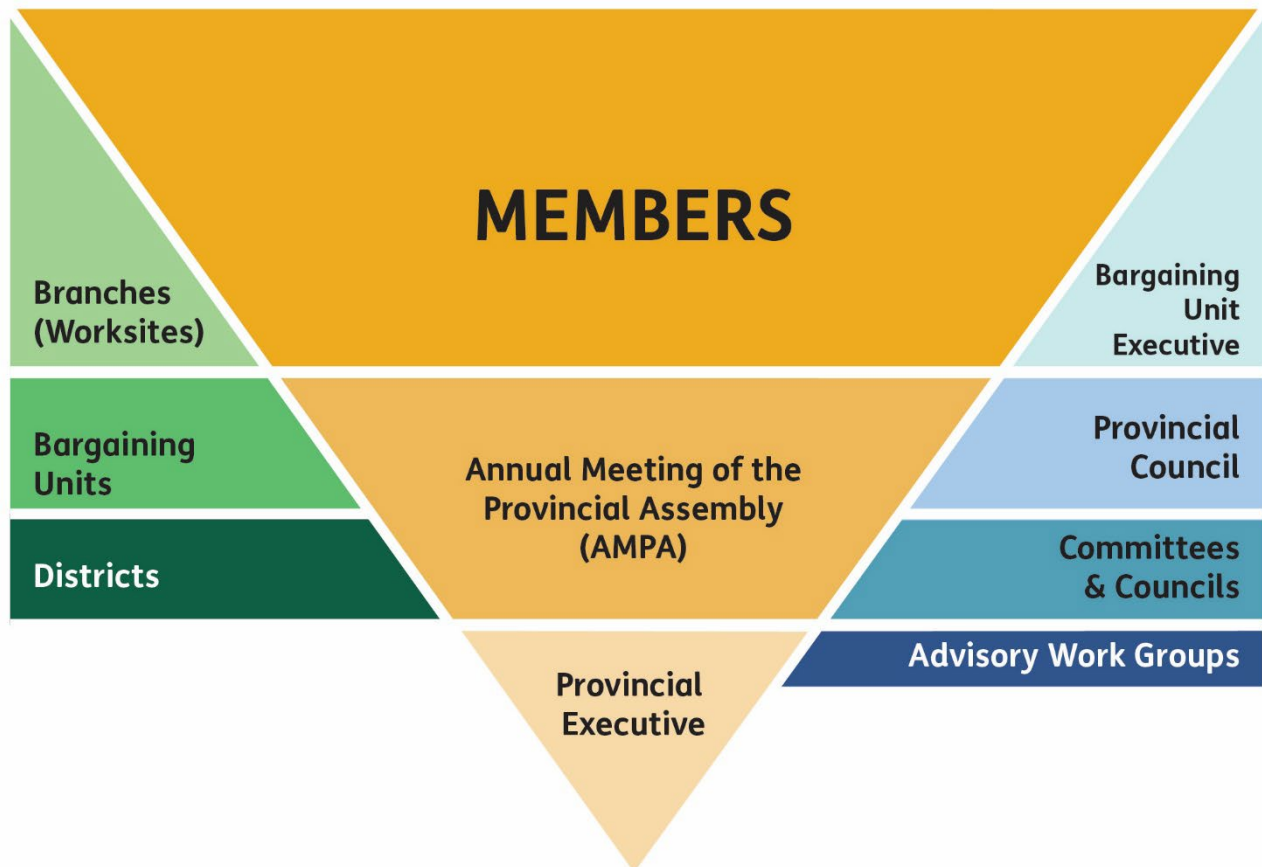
MEMBERS

Branches (Worksites)

Bargaining Unit Executive

Bargaining Units

Annual Meeting of the Provincial Assembly (AMPA)

Provincial Council

Districts

Committees & Councils

Advisory Work Groups

Provincial Executive